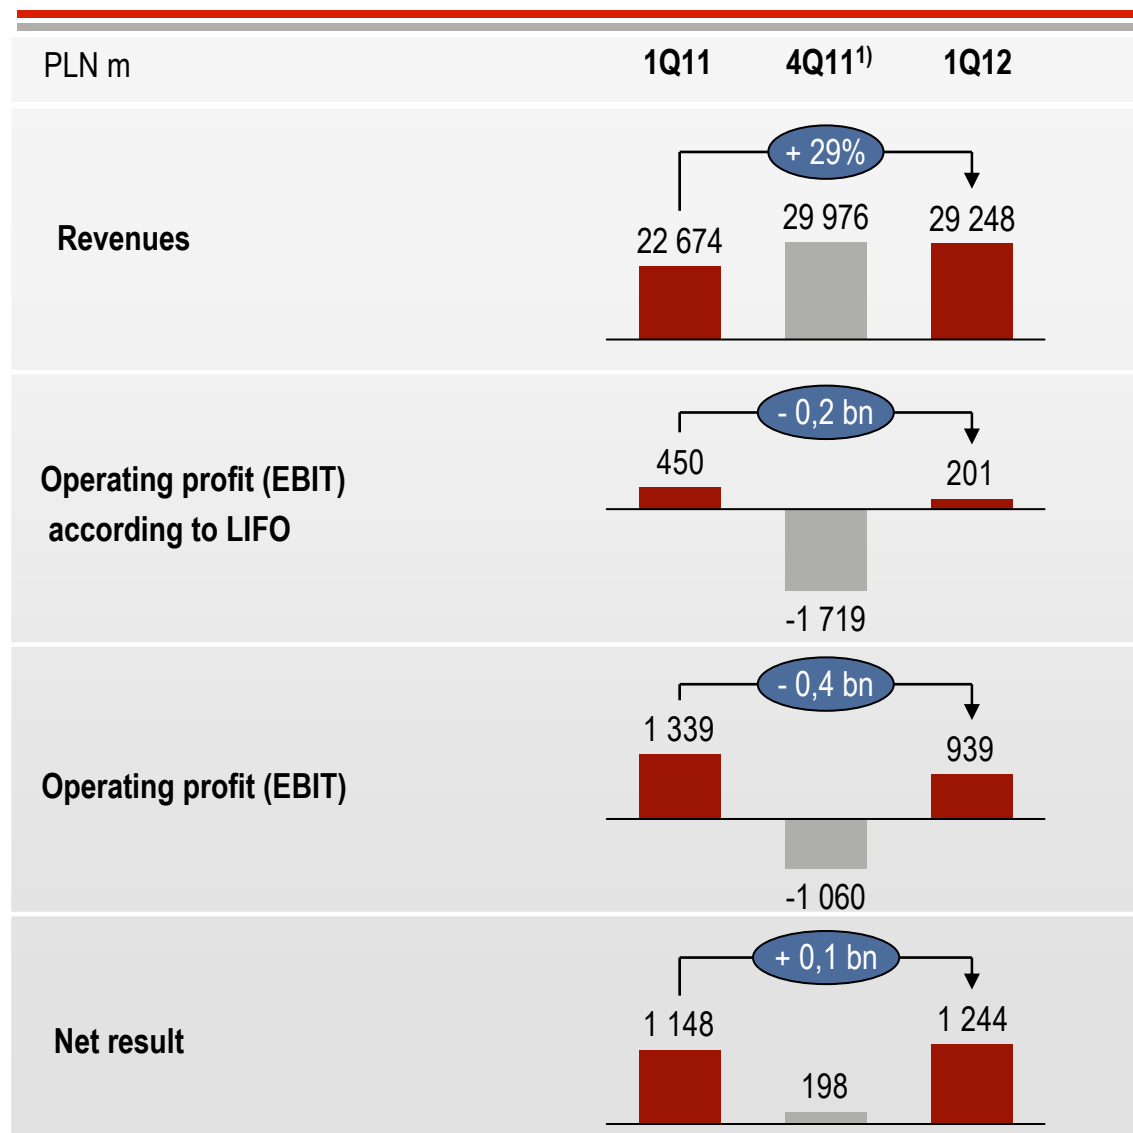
PLN m 1Q11 4Q11$^{1)}$ 1Q12

Revenues

+ 29%

22 674 29 976 29 248

Operating profit (EBIT) according to LIFO

- 0,2 bn

450 201

-1 719

Operating profit (EBIT)

- 0,4 bn

1 339 939

-1 060

Net result

+ 0,1 bn

1 148 198 1 244